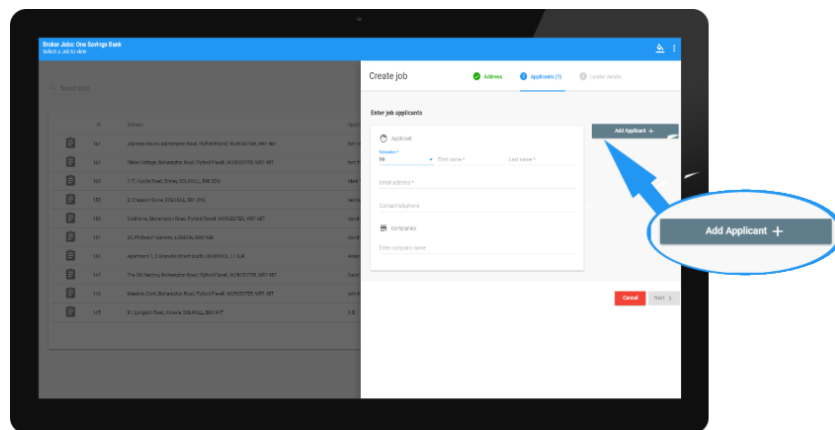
Broker Jobs: One Savings Bank
Select a Job to view

Search jobs

ID
Address

| | ID | Address |
|---|---|---|
| | 141 | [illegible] |
| | 147 | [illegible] |
| | 143 | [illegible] |
| | 155 | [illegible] |
| | 142 | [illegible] |
| | 151 | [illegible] |
| | 151 | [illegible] |
| | 147 | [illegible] |
| | 143 | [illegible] |
| | 145 | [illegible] |

Create job

Address
Applicants (1)
Lender details

Enter job applicants

Applicant
Salutation *
Mr
First name *
Last name *
Email address *
Contact telephone
Companies
Enter company name

Add Applicant +

Cancel
Next >

Add Applicant +